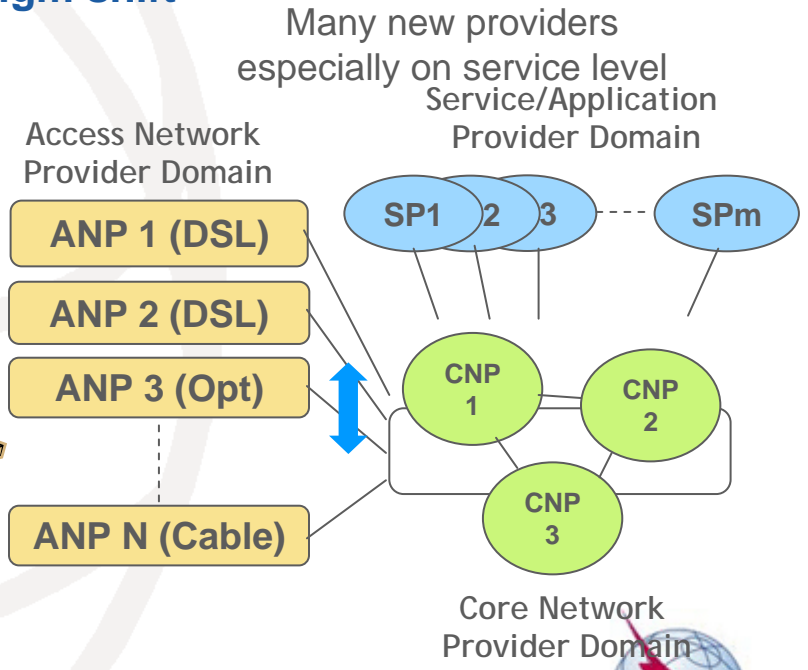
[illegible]

Many new providers especially on service level

Service/Application Provider Domain

Access Network Provider Domain

ANP 1 (DSL)

ANP 2 (DSL)

ANP 3 (Opt)

ANP N (Cable)

SP1

2

3

SPm

CNP 1

CNP 2

CNP 3

Core Network Provider Domain